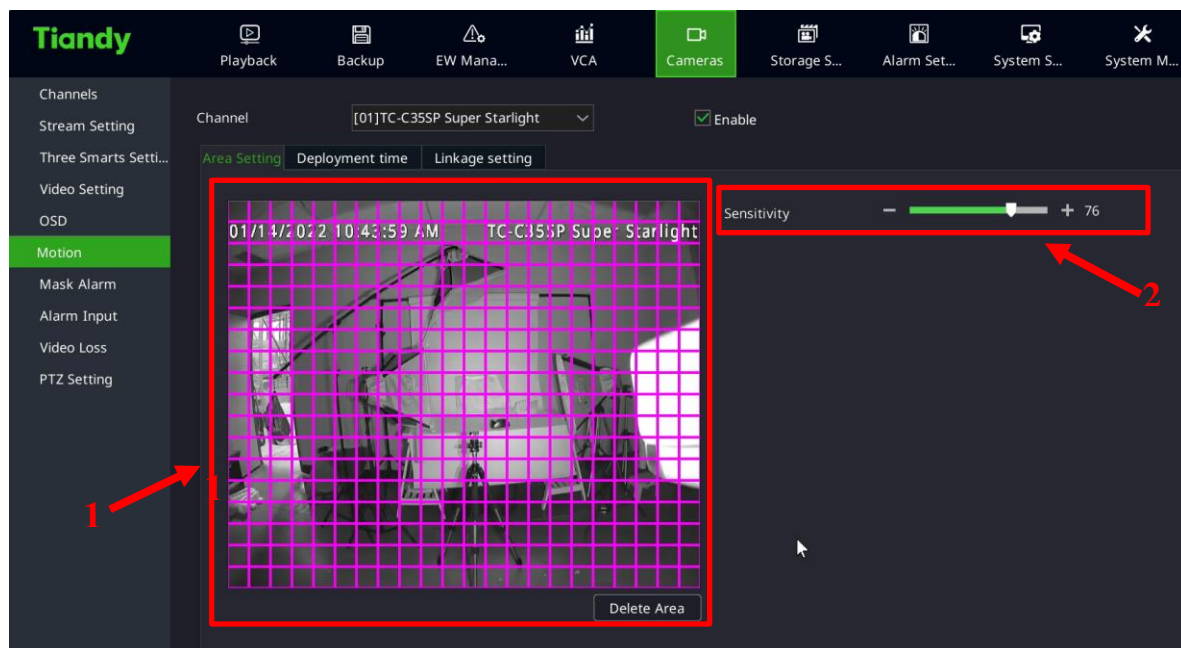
Tiandy

Playback
Backup
EW Mana...
VCA
Cameras
Storage S...
Alarm Set...
System S...
System M...

Channels
Stream Setting
Three Smarts Setti...
Video Setting
OSD
Motion
Mask Alarm
Alarm Input
Video Loss
PTZ Setting

Channel [01]TC-C35SP Super Starlight
Enable

Area Setting
Deployment time
Linkage setting

01/14/2022 10:43:59 AM TC-C35SP Super Starlight

Sensitivity − + 76

Delete Area

1
1
2